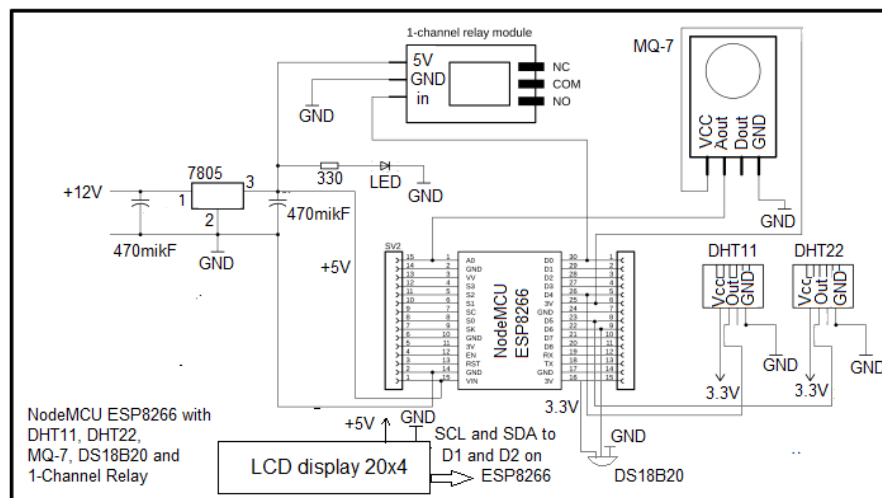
1-channel relay module
5V
GND
in
NC
COM
NO
MQ-7
VCC
Aout
Dout
GND
GND
330
LED
GND
7805
+12V
1
3
2
470mikF
470mikF
GND
GND
SV2
+5V
NodeMCU
ESP8266
A0
GND
VV
S3
S2
S1
SC
S0
SK
GND
3V
EN
RST
GND
VIN
D0
D1
D2
D3
D4
3V
GND
D5
D6
D7
D8
RX
TX
GND
3V
15
14
13
12
11
10
9
8
7
6
5
4
3
2
1
1
2
3
4
5
6
7
8
9
10
11
12
13
14
15
30
29
28
27
26
25
24
23
22
21
20
19
18
17
16
1
2
3
4
5
6
7
8
9
10
11
12
13
14
15
DHT11
Vcc
Out
GND
DHT22
Vcc
Out
GND
GND
GND
3.3V
3.3V
3.3V
NodeMCU ESP8266 with DHT11, DHT22, MQ-7, DS18B20 and 1-Channel Relay
+5V
GND
LCD display 20x4
SCL and SDA to D1 and D2 on ESP8266
GND
DS18B20